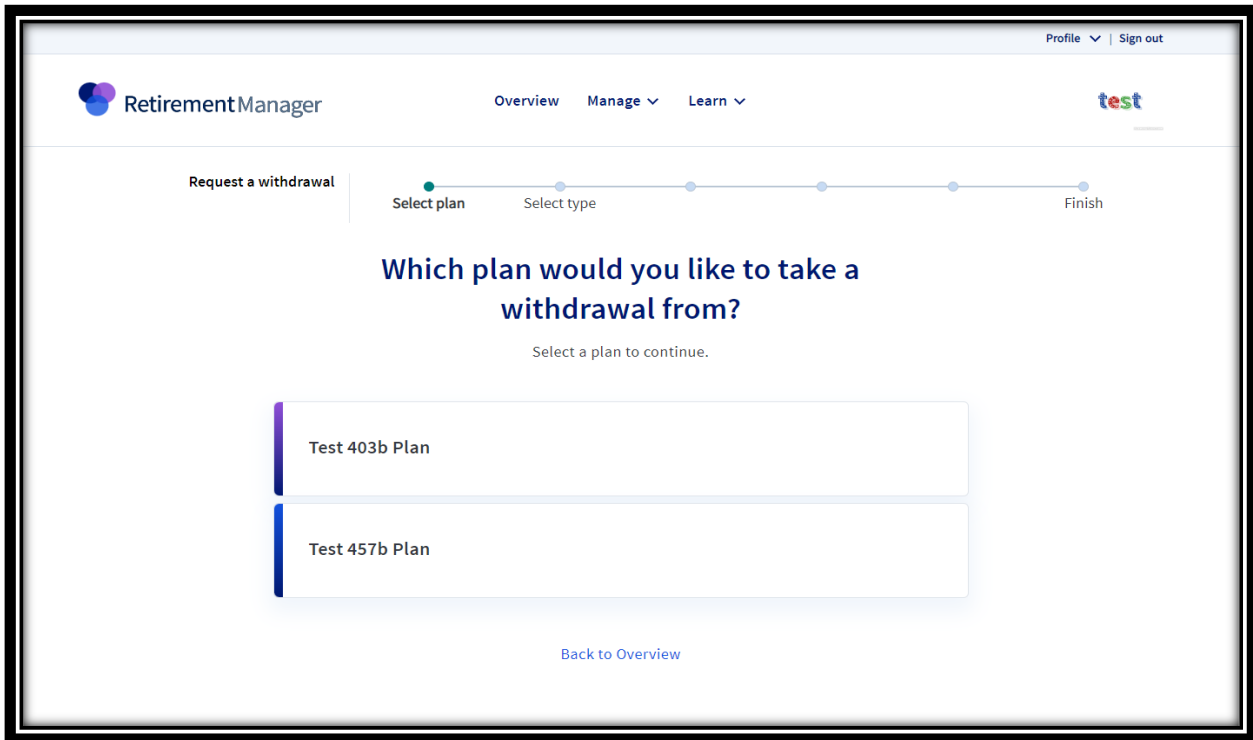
Profile | Sign out

RetirementManager

Overview Manage Learn

test

Request a withdrawal

Select plan Select type Finish

Which plan would you like to take a withdrawal from?

Select a plan to continue.

Test 403b Plan

Test 457b Plan

Back to Overview